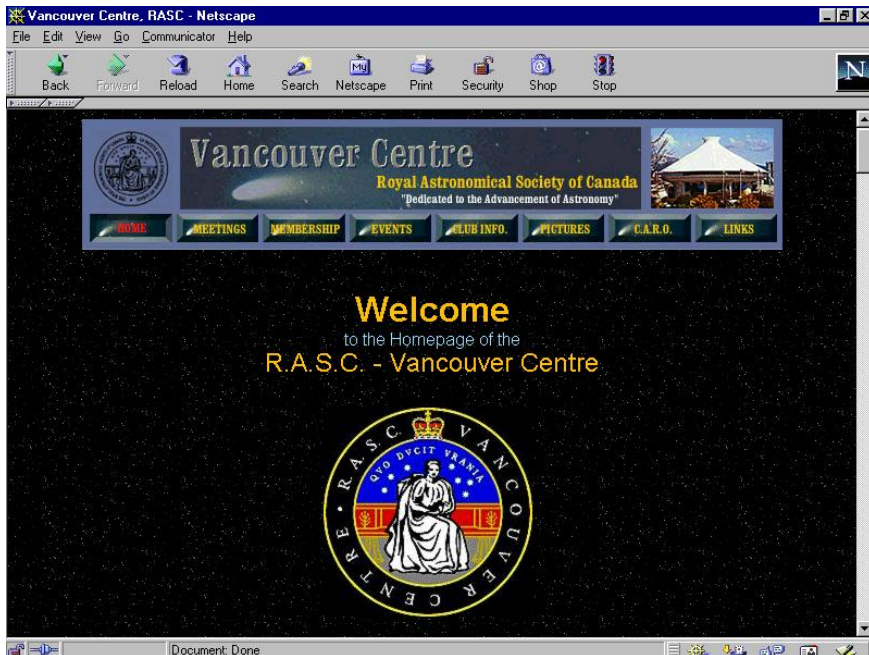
Vancouver Centre, RASC - Netscape

File Edit View Go Communicator Help

Back Forward Reload Home Search Netscape Print Security Shop Stop

Vancouver Centre
Royal Astronomical Society of Canada
"Dedicated to the Advancement of Astronomy"

HOME MEETINGS MEMBERSHIP EVENTS CLUB INFO. PICTURES C.A.R.O. LINKS

Welcome
to the Homepage of the
R.A.S.C. - Vancouver Centre

R.A.S.C. VANCOUVER CENTRE
QVO DVCIT VRANIA

Document: Done